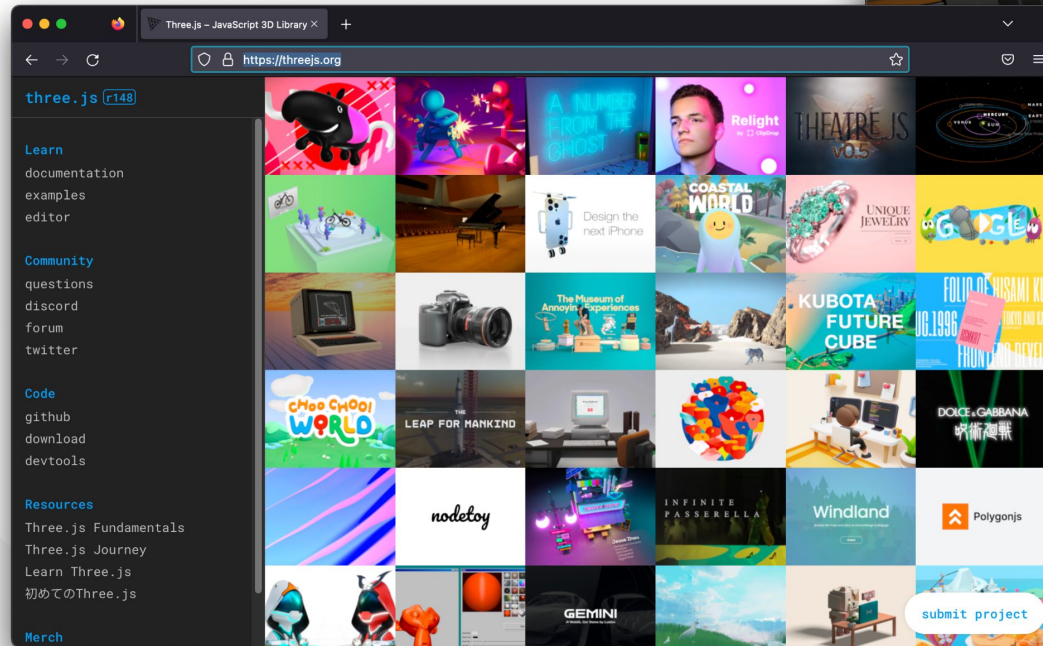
Three.js – JavaScript 3D Library ×

https://threejs.org

three.js r148

Learn
documentation
examples
editor

Community
questions
discord
forum
twitter

Code
github
download
devtools

Resources
Three.js Fundamentals
Three.js Journey
Learn Three.js
初めてのThree.js

Merch

A NUMBER FROM THE GHOST

Relight by ClipDrop

THEATRE.JS v0.5

MERCURY VENUS MARS EARTH

Design the next iPhone

COASTAL WORLD

UNIQUE JEWELRY

GOOGLE

The Museum of Annoying Experiences

KUBOTA FUTURE CUBE

FOLIO OF HISAMI KU
06.1996
TOKYO AND KA
FRONTEND DEVEL

CHOO CHOO! WORLD

THE LEAP FOR MANKIND

DOLCE & GABBANA
吹術迴戦

nodetoy

INFINITE PASSERELLA

Windland

Polygonjs

GEMINI

submit project